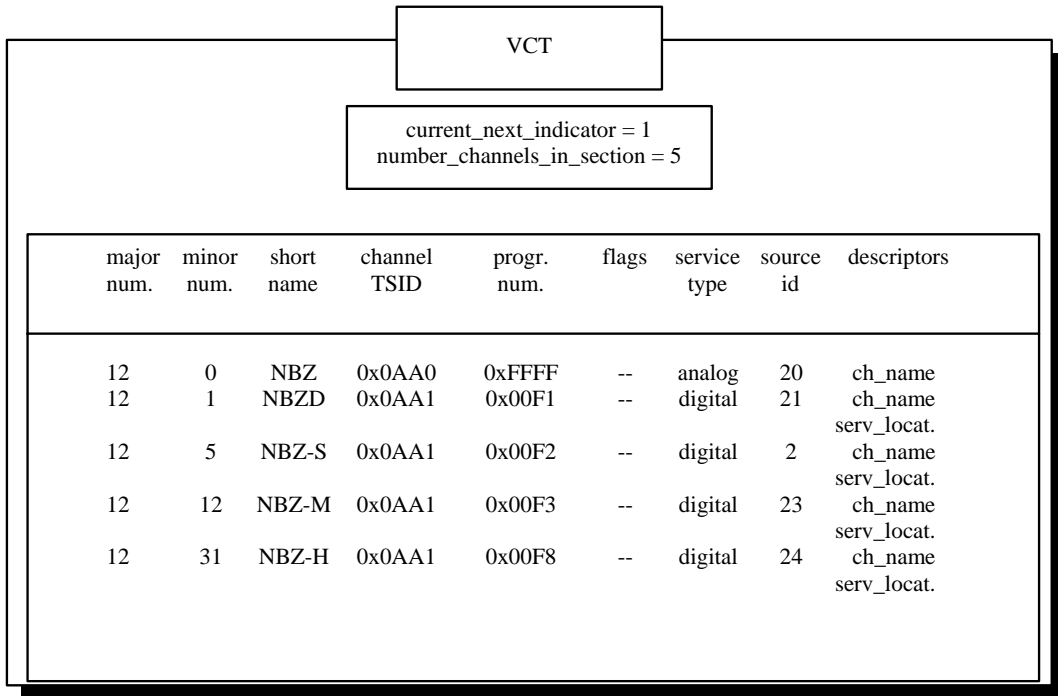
VCT

current_next_indicator = 1
number_channels_in_section = 5

| major num. | minor num. | short name | channel TSID | progr. num. | flags | service type | source id | descriptors |
|---|---|---|---|---|---|---|---|---|
| 12 | 0 | NBZ | 0x0AA0 | 0xFFFF | -- | analog | 20 | ch_name |
| 12 | 1 | NBZD | 0x0AA1 | 0x00F1 | -- | digital | 21 | ch_name serv_locat. |
| 12 | 5 | NBZ-S | 0x0AA1 | 0x00F2 | -- | digital | 2 | ch_name serv_locat. |
| 12 | 12 | NBZ-M | 0x0AA1 | 0x00F3 | -- | digital | 23 | ch_name serv_locat. |
| 12 | 31 | NBZ-H | 0x0AA1 | 0x00F8 | -- | digital | 24 | ch_name serv_locat. |